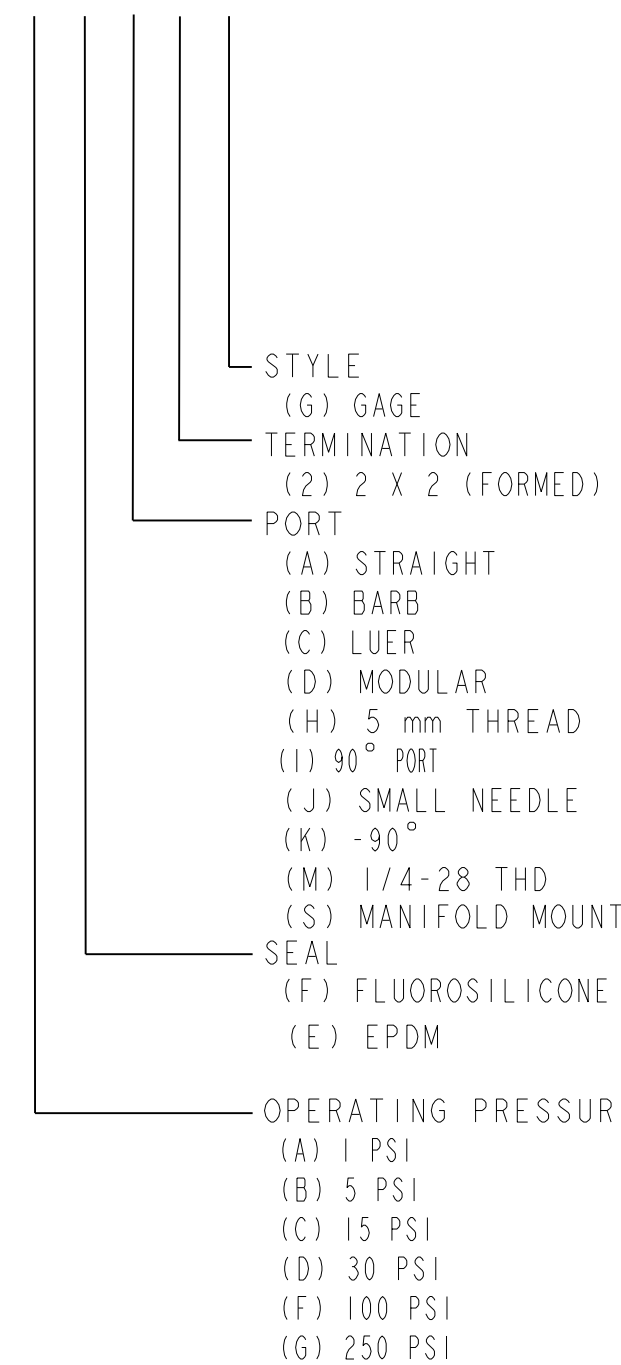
STYLE
(G) GAGE
TERMINATION
(2) 2 X 2 (FORMED)
PORT
(A) STRAIGHT
(B) BARB
(C) LUER
(D) MODULAR
(H) 5 mm THREAD
(I) 90° PORT
(J) SMALL NEEDLE
(K) -90°
(M) 1/4-28 THD
(S) MANIFOLD MOUNT
SEAL
(F) FLUOROSILICONE
(E) EPDM
OPERATING PRESSUR
(A) 1 PSI
(B) 5 PSI
(C) 15 PSI
(D) 30 PSI
(F) 100 PSI
(G) 250 PSI